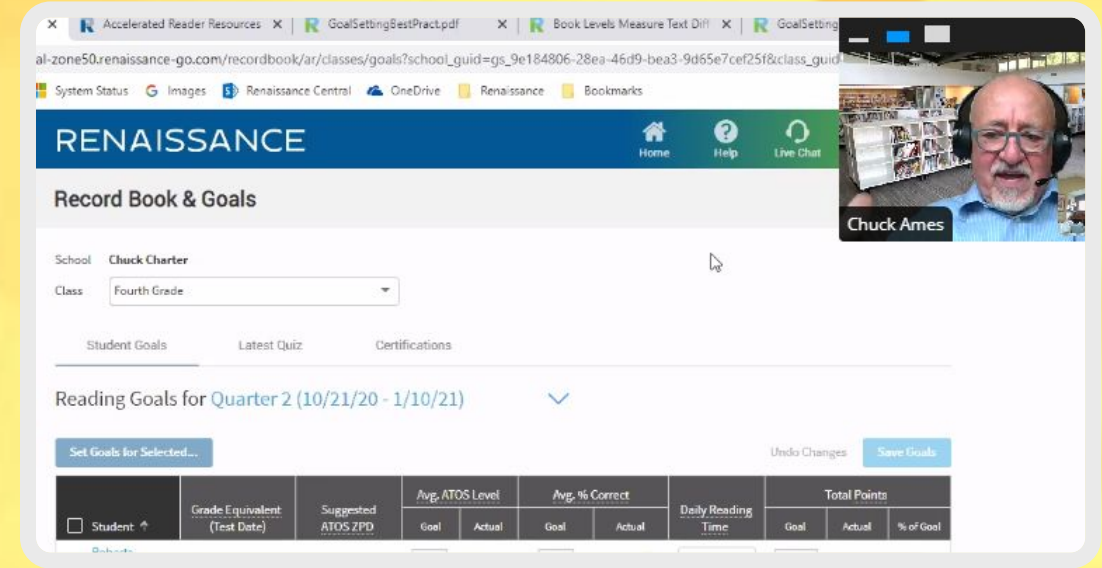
× Accelerated Reader Resources × GoalSettingBestPract.pdf × Book Levels Measure Text Diff × GoalSetting

al-zone50.renaissance-go.com/recordbook/ar/classes/goals?school_guid=gs_9e184806-28ea-46d9-bea3-9d65e7cef25f&class_guid

System Status Images Renaissance Central OneDrive Renaissance Bookmarks

RENAISSANCE

Home Help Live Chat

Chuck Ames

Record Book & Goals

School Chuck Charter

Class Fourth Grade

Student Goals Latest Quiz Certifications

Reading Goals for Quarter 2 (10/21/20 - 1/10/21)

Set Goals for Selected...

Undo Changes Save Goals

| Student | Grade Equivalent (Test Date) | Suggested ATOS ZPD | Avg. ATOS Level Goal | Avg. ATOS Level Actual | Avg. % Correct Goal | Avg. % Correct Actual | Daily Reading Time | Total Points Goal | Total Points Actual | Total Points % of Goal |
|---|---|---|---|---|---|---|---|---|---|---|
| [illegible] | | | | | | | | | | |